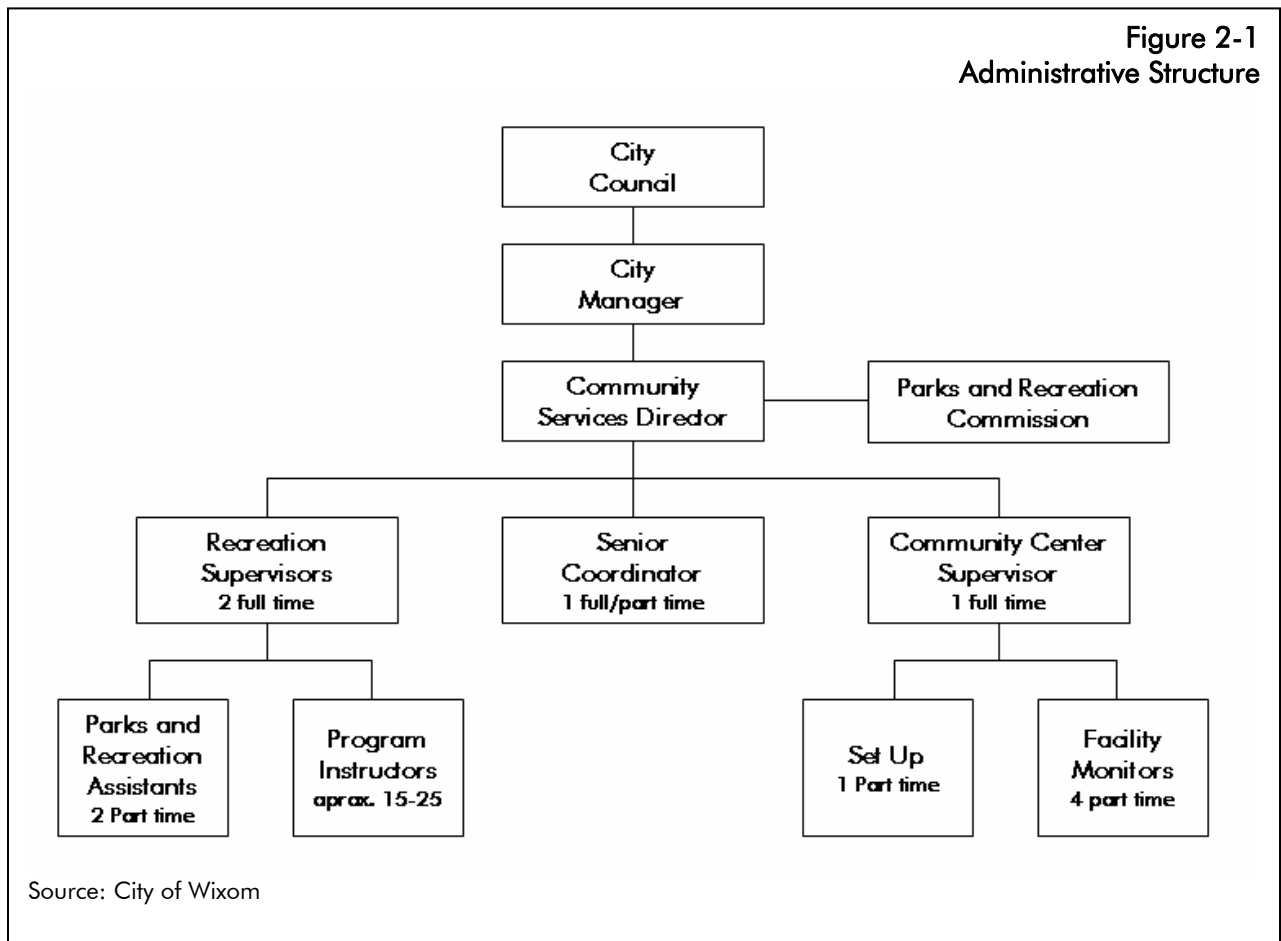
Figure 2-1
Administrative Structure

City Council

City Manager

Community Services Director

Parks and Recreation Commission

Recreation Supervisors
2 full time

Senior Coordinator
1 full/part time

Community Center Supervisor
1 full time

Parks and Recreation Assistants
2 Part time

Program Instructors
aprox. 15-25

Set Up
1 Part time

Facility Monitors
4 part time

Source: City of Wixom